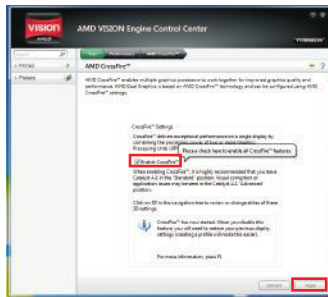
VISION AMD

AMD VISION Engine Control Center

AMD CrossFire™

AMD CrossFire™ enables multiple graphics processors to work together for improved graphics quality and performance. AMD Dual Graphics is based on AMD CrossFire™ technology and can be configured using AMD CrossFire™ settings.

CrossFire™ Settings

CrossFire™ delivers exceptional performance on a single display by combining the processing power of two or more Graphics Processing Units (GPUs).

Please check here to enable all CrossFire™ features

Enable CrossFire™

When enabling CrossFire™, it is highly recommended that you leave Catalyst A.I. in the "Standard" position. Visual corruption or application issues may be seen in the Catalyst A.I. "Advanced" position.

Click on 3D in the navigation tree to review or change other 3D settings.

CrossFire™ has been turned. When you disable this feature, you will need to restore your previous display settings manually.

For more information, press F1.

Apply